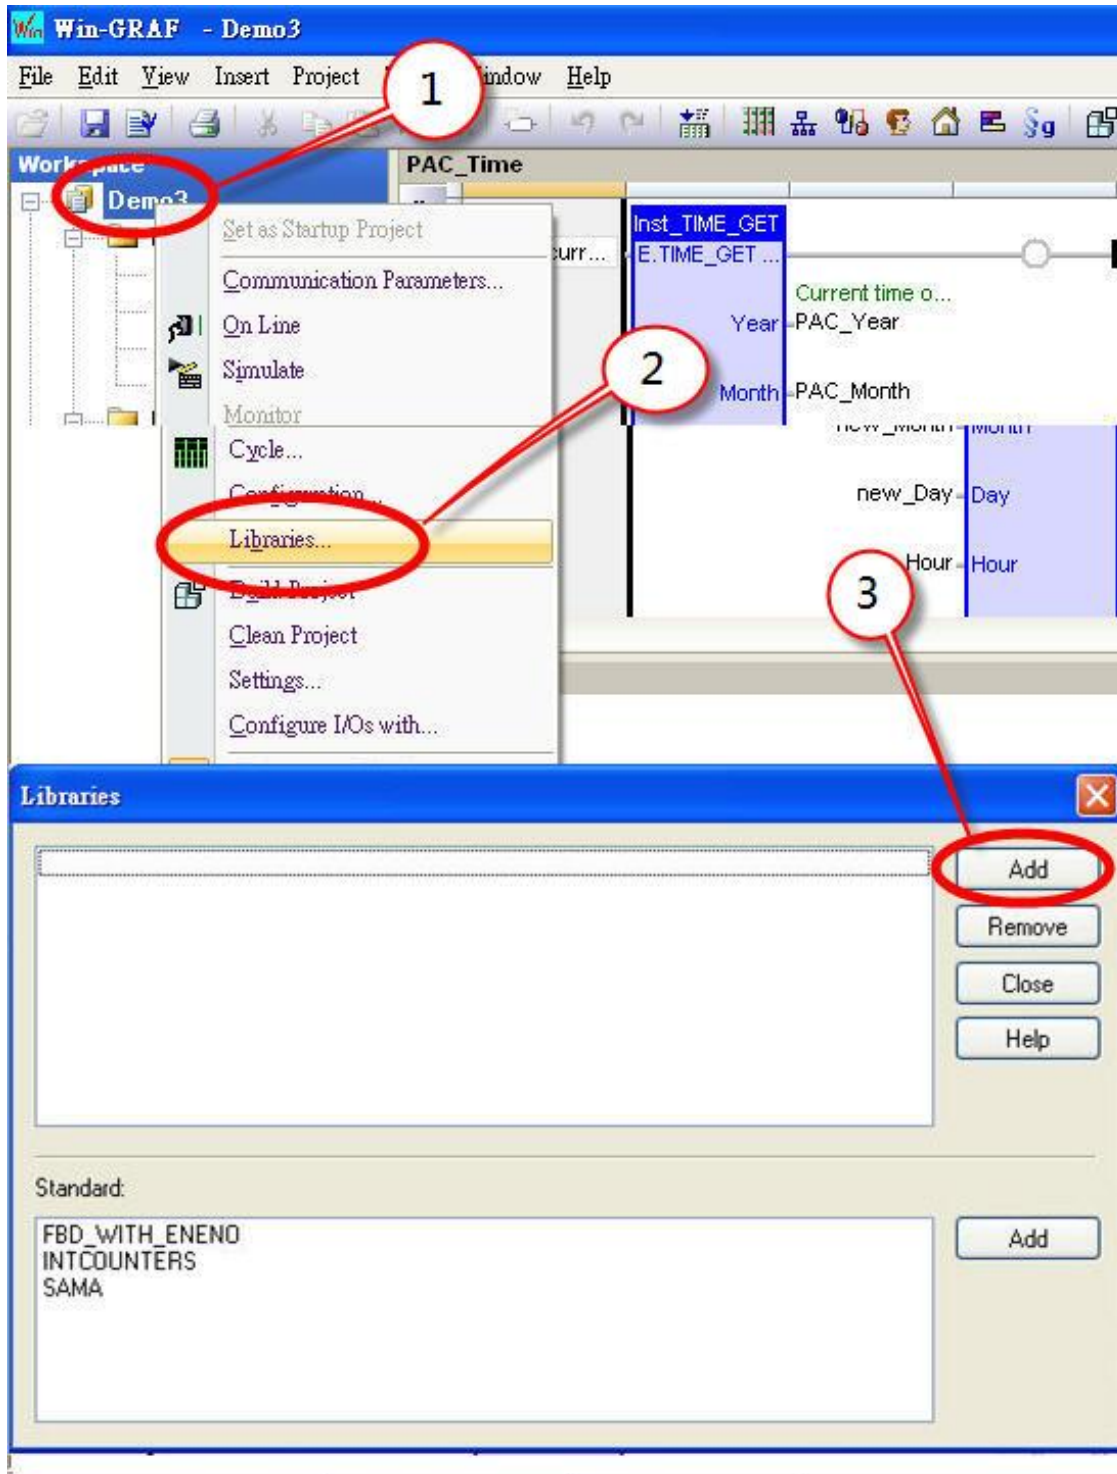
Win-GRAF - Demo3

File Edit View Insert Project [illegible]indow Help

1

Work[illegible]pace

Demo3

PAC_Time

Set as Startup Project

Communication Parameters...

On Line

Simulate

Monitor

Cycle...

Configuration...

Libraries...

Build Project

Clean Project

Settings...

Configure I/Os with...

curr...

Inst_TIME_GET

E.TIME_GET ...

Current time o...

Year PAC_Year

2

Month PAC_Month

new_Month Month

new_Day Day

Hour Hour

3

Libraries

Add

Remove

Close

Help

Standard:

FBD_WITH_ENENO
INTCOUNTERS
SAMA

Add